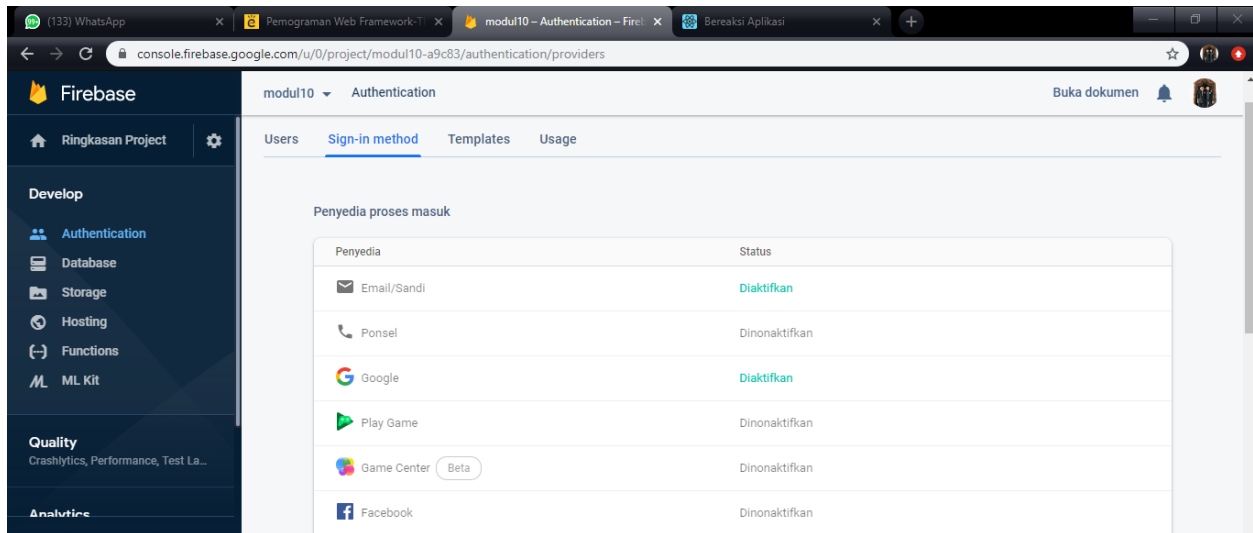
(133) WhatsApp ×
Pemograman Web Framework-T ×
modul10 – Authentication – Fire ×
Bereaksi Aplikasi ×

console.firebase.google.com/u/0/project/modul10-a9c83/authentication/providers

Firebase
Ringkasan Project
Develop
Authentication
Database
Storage
Hosting
Functions
ML Kit
Quality
Crashlytics, Performance, Test La...
Analytics

modul10 ▾ Authentication
Buka dokumen

Users Sign-in method Templates Usage

Penyedia proses masuk

| Penyedia | Status |
|---|---|
| Email/Sandi | Diaktifkan |
| Ponsel | Dinonaktifkan |
| Google | Diaktifkan |
| Play Game | Dinonaktifkan |
| Game Center Beta | Dinonaktifkan |
| Facebook | Dinonaktifkan |